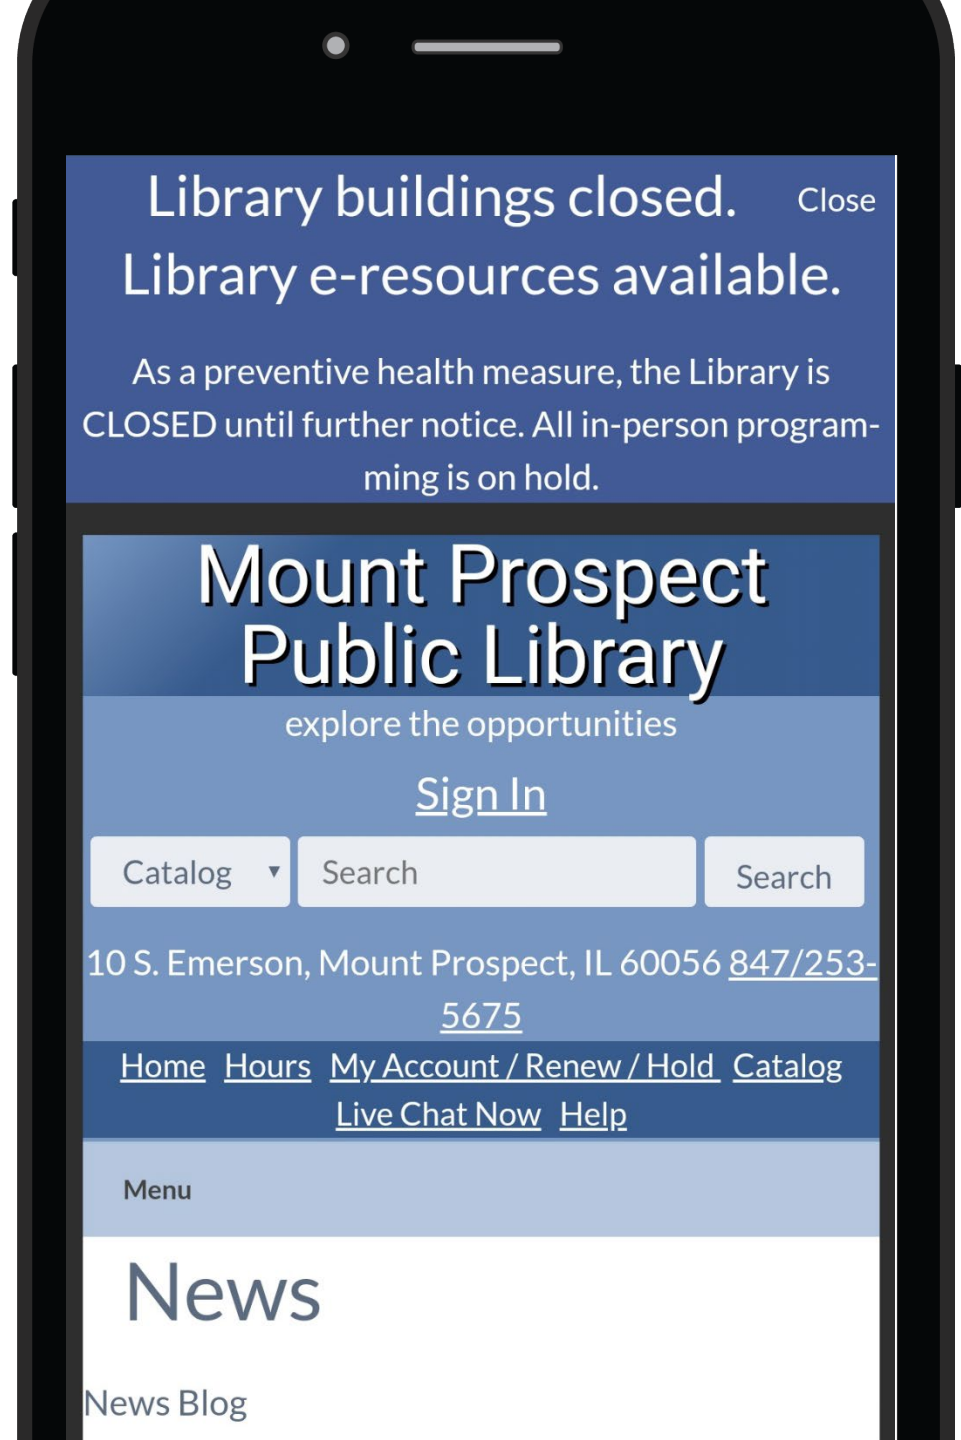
Library buildings closed. Close
Library e-resources available.

As a preventive health measure, the Library is CLOSED until further notice. All in-person programming is on hold.

Mount Prospect Public Library

explore the opportunities

Sign In

Catalog ▾ Search Search

10 S. Emerson, Mount Prospect, IL 60056 847/253-5675

Home Hours My Account / Renew / Hold Catalog Live Chat Now Help

Menu

News

News Blog